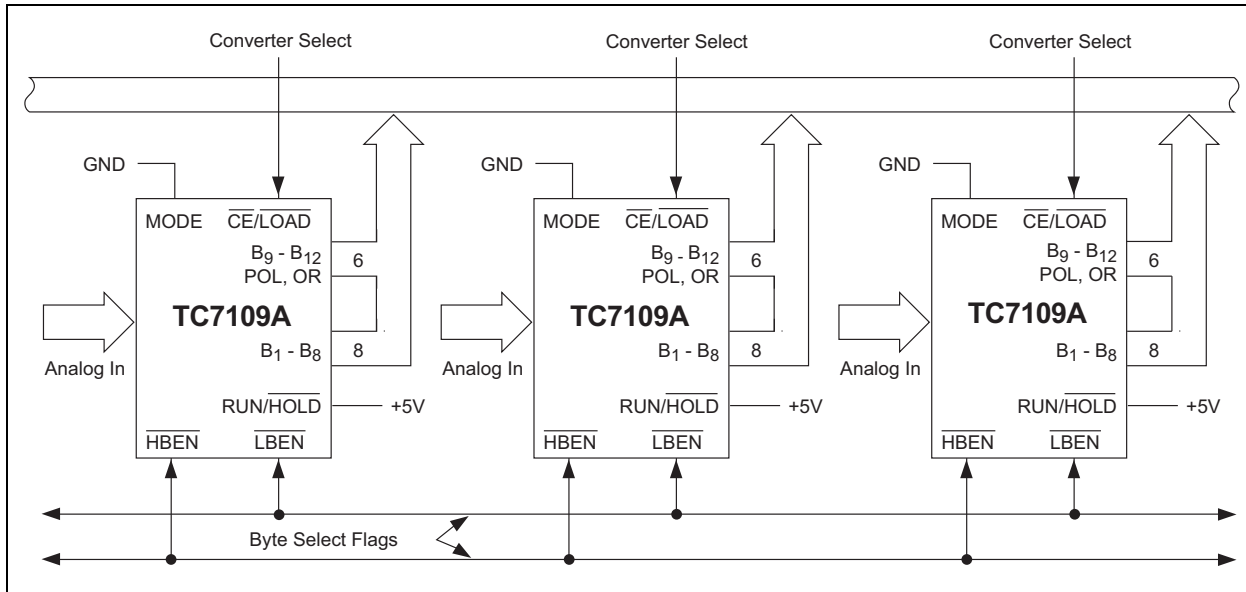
Converter Select

Converter Select

Converter Select

GND

MODE

$\overline{CE}/\overline{LOAD}$

$B_9$ - $B_{12}$

6

POL, OR

TC7109A

$B_1$ - $B_8$

8

Analog In

RUN/$\overline{HOLD}$

+5V

$\overline{HBEN}$

$\overline{LBEN}$

GND

MODE

$\overline{CE}/\overline{LOAD}$

$B_9$ - $B_{12}$

6

POL, OR

TC7109A

$B_1$ - $B_8$

8

Analog In

RUN/$\overline{HOLD}$

+5V

$\overline{HBEN}$

$\overline{LBEN}$

GND

MODE

$\overline{CE}/\overline{LOAD}$

$B_9$ - $B_{12}$

6

POL, OR

TC7109A

$B_1$ - $B_8$

8

Analog In

RUN/$\overline{HOLD}$

+5V

$\overline{HBEN}$

$\overline{LBEN}$

Byte Select Flags